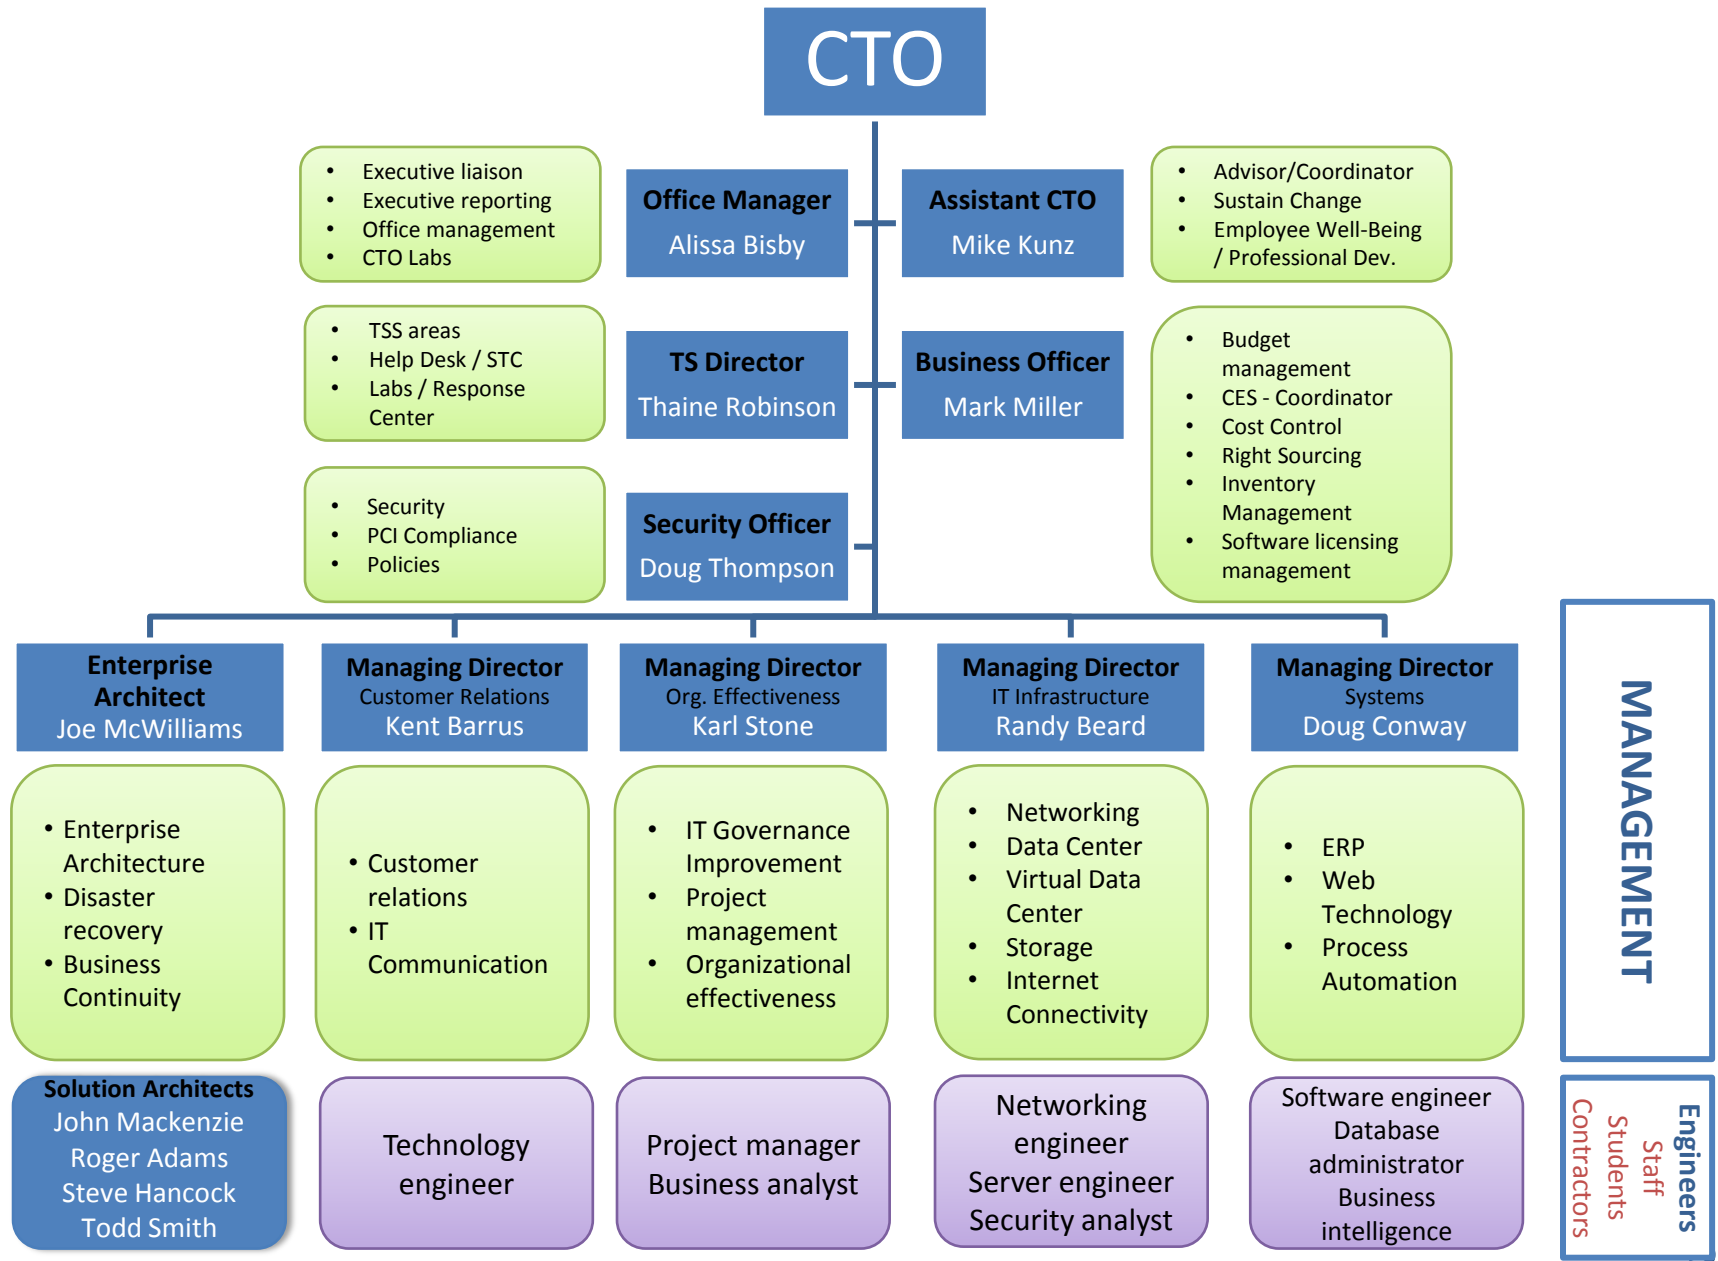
CTO

- Executive liaison
- Executive reporting
- Office management
- CTO Labs

Office Manager
Alissa Bisby

Assistant CTO
Mike Kunz

- Advisor/Coordinator
- Sustain Change
- Employee Well-Being / Professional Dev.

- TSS areas
- Help Desk / STC
- Labs / Response Center

TS Director
Thaine Robinson

Business Officer
Mark Miller

- Budget management
- CES - Coordinator
- Cost Control
- Right Sourcing
- Inventory Management
- Software licensing management

- Security
- PCI Compliance
- Policies

Security Officer
Doug Thompson

Enterprise Architect
Joe McWilliams

Managing Director
Customer Relations
Kent Barrus

Managing Director
Org. Effectiveness
Karl Stone

Managing Director
IT Infrastructure
Randy Beard

Managing Director
Systems
Doug Conway

MANAGEMENT

- Enterprise Architecture
- Disaster recovery
- Business Continuity

- Customer relations
- IT Communication

- IT Governance Improvement
- Project management
- Organizational effectiveness

- Networking
- Data Center
- Virtual Data Center
- Storage
- Internet Connectivity

- ERP
- Web Technology
- Process Automation

Solution Architects
John Mackenzie
Roger Adams
Steve Hancock
Todd Smith

Technology engineer

Project manager
Business analyst

Networking engineer
Server engineer
Security analyst

Software engineer
Database administrator
Business intelligence

Engineers
Staff
Students
Contractors